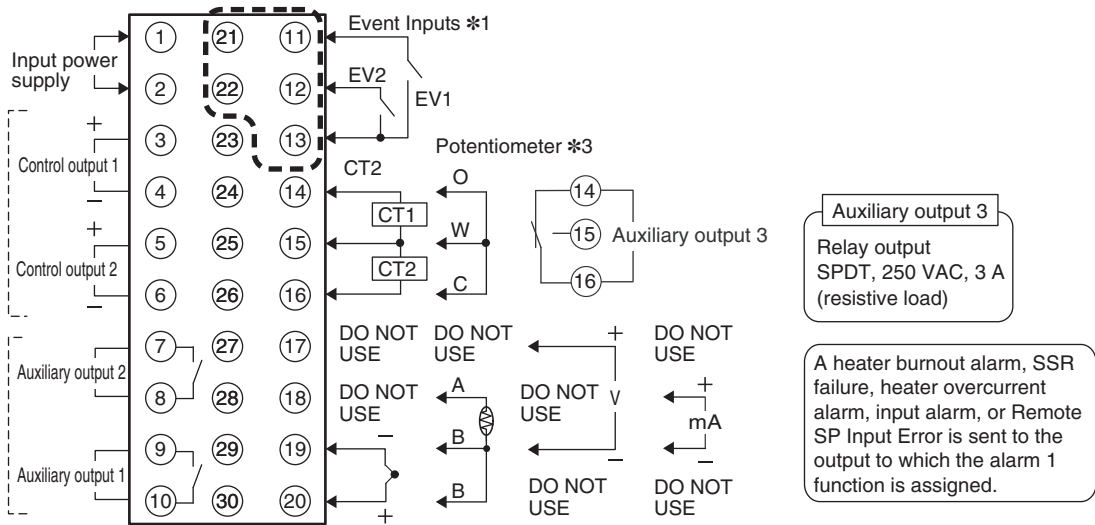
Input power supply

+
Control output 1
−

+
Control output 2
−

Auxiliary output 2

Auxiliary output 1

1 21 11
2 22 12
3 23 13
4 24 14
5 25 15
6 26 16
7 27 17
8 28 18
9 29 19
10 30 20

Event Inputs ✻1
EV2
EV1

Potentiometer ✻3
CT2
O
CT1
W
CT2
C

14
15 Auxiliary output 3
16

Auxiliary output 3
Relay output
SPDT, 250 VAC, 3 A
(resistive load)

DO NOT USE
DO NOT USE
+
DO NOT USE

DO NOT USE
A
DO NOT USE
V
+
mA
−
B
−
−
B
+
DO NOT USE
DO NOT USE

A heater burnout alarm, SSR failure, heater overcurrent alarm, input alarm, or Remote SP Input Error is sent to the output to which the alarm 1 function is assigned.